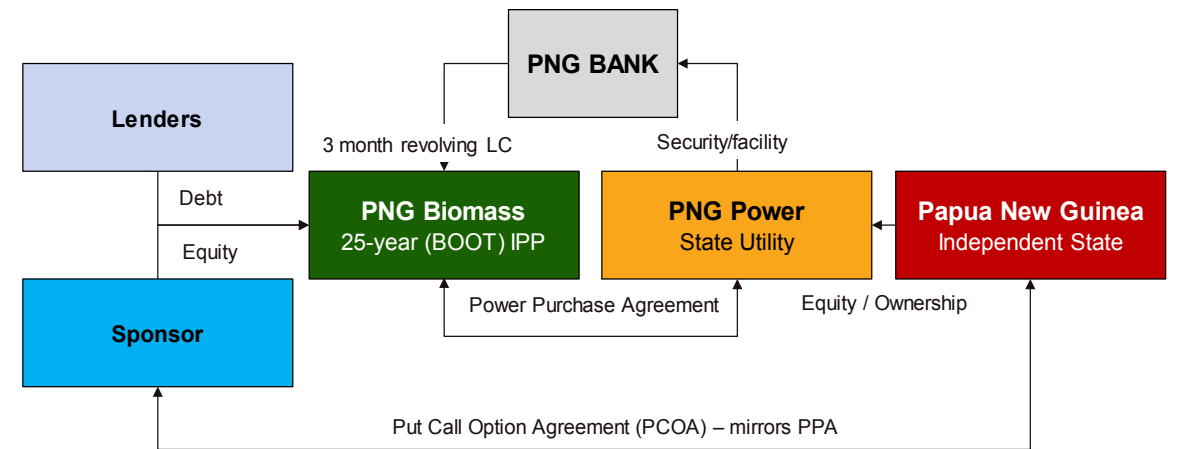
PNG BANK

Lenders

3 month revolving LC

Security/facility

Debt

PNG Biomass
25-year (BOOT) IPP

PNG Power
State Utility

Papua New Guinea
Independent State

Equity

Power Purchase Agreement

Equity / Ownership

Sponsor

Put Call Option Agreement (PCOA) – mirrors PPA